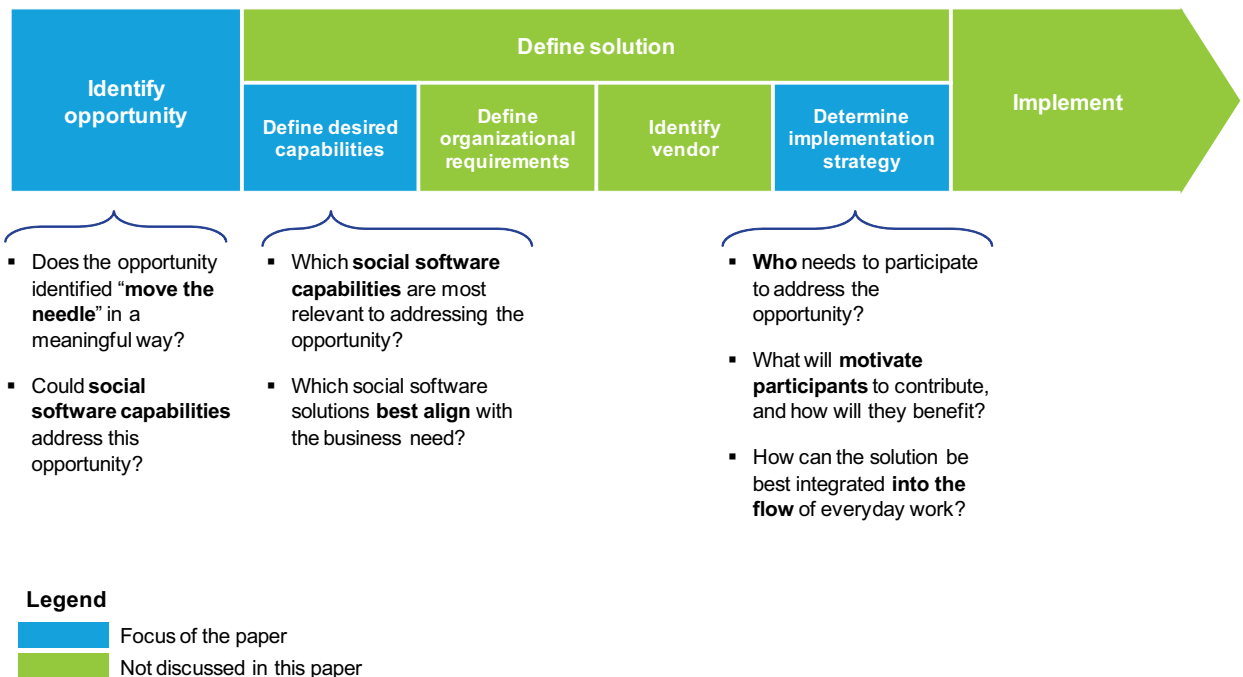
Identify opportunity

Define solution

Define desired capabilities

Define organizational requirements

Identify vendor

Determine implementation strategy

Implement

▪ Does the opportunity identified “move the needle” in a meaningful way?

▪ Could social software capabilities address this opportunity?

▪ Which social software capabilities are most relevant to addressing the opportunity?

▪ Which social software solutions best align with the business need?

▪ Who needs to participate to address the opportunity?

▪ What will motivate participants to contribute, and how will they benefit?

▪ How can the solution be best integrated into the flow of everyday work?

Legend

Focus of the paper

Not discussed in this paper